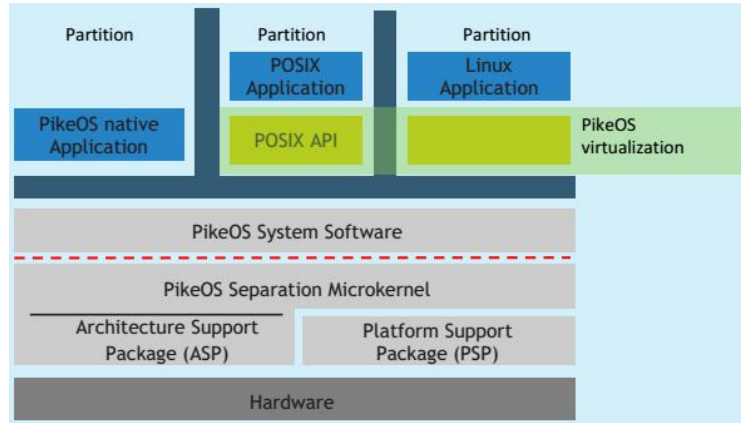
Partition

Partition

Partition

POSIX Application

Linux Application

PikeOS native Application

POSIX API

PikeOS virtualization

PikeOS System Software

PikeOS Separation Microkernel

Architecture Support Package (ASP)

Platform Support Package (PSP)

Hardware